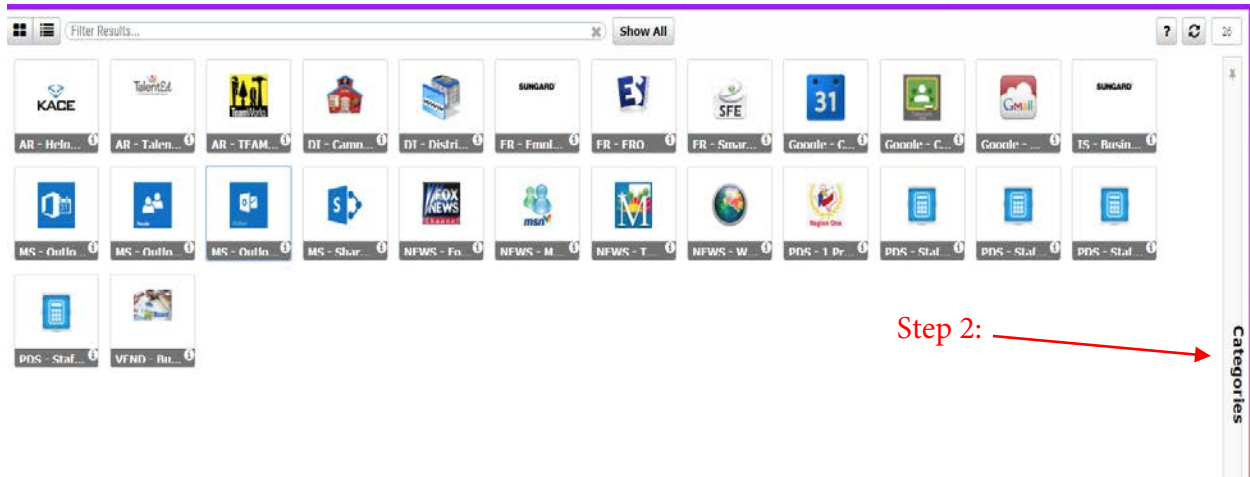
Filter Results...
Show All
?
26

KACE
AR - Help...
TalentEd
AR - Talen...
TeamWorks
AR - TEAM...
DT - Camp...
DT - Distri...
SUNGARD
FR - Empl...
FR - ERO
SFE
FR - Smar...
31
Google - C...
Google - C...
Gmail
Google - ...
SUNGARD
TS - Busin...

MS - Outlo...
MS - Outlo...
MS - Outlo...
MS - Shar...
FOX NEWS
NEWS - Fo...
msn
NEWS - M...
NEWS - T...
NEWS - W...
Region One
PDS - 1 Pr...
PDS - Staf...
PDS - Staf...
PDS - Staf...

PDS - Staf...
VEND - Bu...

Step 2:
Categories